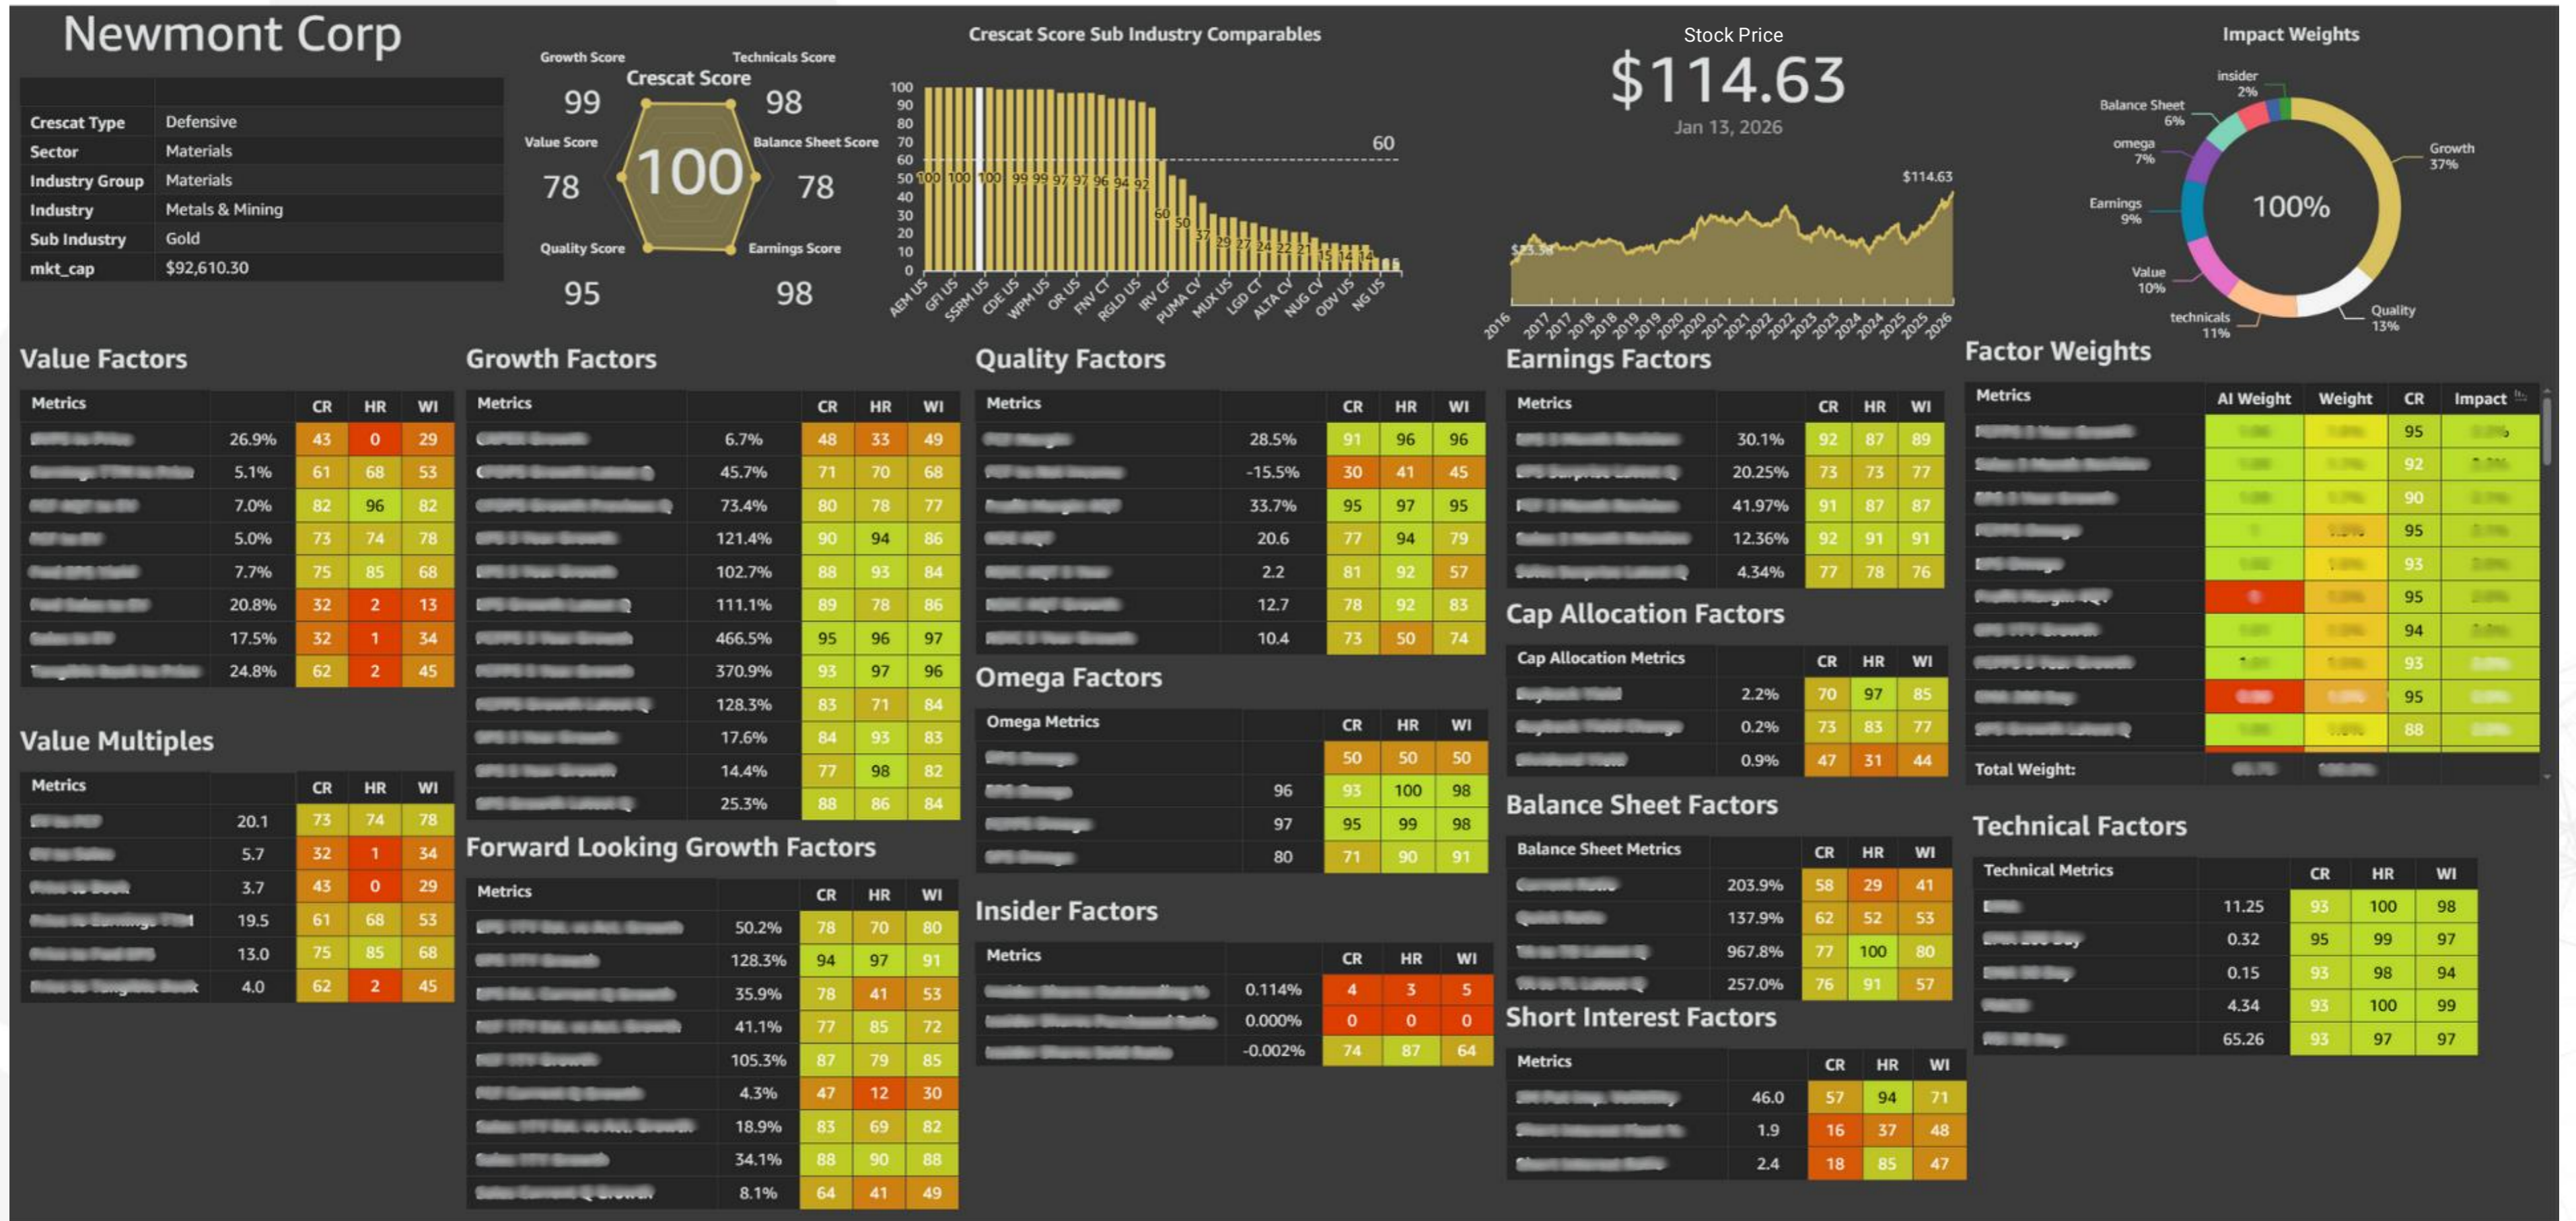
Newmont Corp

| Crescat Type | Defensive |
|---|---|
| Sector | Materials |
| Industry Group | Materials |
| Industry | Metals & Mining |
| Sub Industry | Gold |
| mkt_cap | $92,610.30 |

Crescat Score
100
Growth Score 99
Technicals Score 98
Value Score 78
Balance Sheet Score 78
Quality Score 95
Earnings Score 98

Crescat Score Sub Industry Comparables
100 90 80 70 60 50 40 30 20 10 0
60
100 100 100 99 99 97 97 96 94 92 60 50 37 29 27 24 22 21 15 14 14
AEM US GFI US SSRM US CDE US WPM US OR US FNV CT RGLD US IRV CF PUMA CV MUX US LGD CT ALTA CV NUG CV ODV US NG US

Stock Price
$114.63
Jan 13, 2026
$114.63
$23.38
2016 2017 2017 2018 2018 2019 2019 2020 2020 2021 2021 2022 2022 2023 2023 2024 2024 2025 2025 2026

Impact Weights
100%
insider 2%
Balance Sheet 6%
omega 7%
Earnings 9%
Value 10%
technicals 11%
Quality 13%
Growth 37%

Value Factors

| Metrics | | CR | HR | WI |
|---|---|---|---|---|
| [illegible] | 26.9% | 43 | 0 | 29 |
| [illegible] | 5.1% | 61 | 68 | 53 |
| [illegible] | 7.0% | 82 | 96 | 82 |
| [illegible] | 5.0% | 73 | 74 | 78 |
| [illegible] | 7.7% | 75 | 85 | 68 |
| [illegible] | 20.8% | 32 | 2 | 13 |
| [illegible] | 17.5% | 32 | 1 | 34 |
| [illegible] | 24.8% | 62 | 2 | 45 |

Value Multiples

| Metrics | | CR | HR | WI |
|---|---|---|---|---|
| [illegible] | 20.1 | 73 | 74 | 78 |
| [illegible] | 5.7 | 32 | 1 | 34 |
| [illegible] | 3.7 | 43 | 0 | 29 |
| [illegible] | 19.5 | 61 | 68 | 53 |
| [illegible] | 13.0 | 75 | 85 | 68 |
| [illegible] | 4.0 | 62 | 2 | 45 |

Growth Factors

| Metrics | | CR | HR | WI |
|---|---|---|---|---|
| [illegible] | 6.7% | 48 | 33 | 49 |
| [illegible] | 45.7% | 71 | 70 | 68 |
| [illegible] | 73.4% | 80 | 78 | 77 |
| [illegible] | 121.4% | 90 | 94 | 86 |
| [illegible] | 102.7% | 88 | 93 | 84 |
| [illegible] | 111.1% | 89 | 78 | 86 |
| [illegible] | 466.5% | 95 | 96 | 97 |
| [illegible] | 370.9% | 93 | 97 | 96 |
| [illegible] | 128.3% | 83 | 71 | 84 |
| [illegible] | 17.6% | 84 | 93 | 83 |
| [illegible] | 14.4% | 77 | 98 | 82 |
| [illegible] | 25.3% | 88 | 86 | 84 |

Forward Looking Growth Factors

| Metrics | | CR | HR | WI |
|---|---|---|---|---|
| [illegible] | 50.2% | 78 | 70 | 80 |
| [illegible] | 128.3% | 94 | 97 | 91 |
| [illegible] | 35.9% | 78 | 41 | 53 |
| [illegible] | 41.1% | 77 | 85 | 72 |
| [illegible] | 105.3% | 87 | 79 | 85 |
| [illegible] | 4.3% | 47 | 12 | 30 |
| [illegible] | 18.9% | 83 | 69 | 82 |
| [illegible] | 34.1% | 88 | 90 | 88 |
| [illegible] | 8.1% | 64 | 41 | 49 |

Quality Factors

| Metrics | | CR | HR | WI |
|---|---|---|---|---|
| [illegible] | 28.5% | 91 | 96 | 96 |
| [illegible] | -15.5% | 30 | 41 | 45 |
| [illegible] | 33.7% | 95 | 97 | 95 |
| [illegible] | 20.6 | 77 | 94 | 79 |
| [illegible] | 2.2 | 81 | 92 | 57 |
| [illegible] | 12.7 | 78 | 92 | 83 |
| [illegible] | 10.4 | 73 | 50 | 74 |

Omega Factors

| Omega Metrics | | CR | HR | WI |
|---|---|---|---|---|
| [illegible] | | 50 | 50 | 50 |
| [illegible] | 96 | 93 | 100 | 98 |
| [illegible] | 97 | 95 | 99 | 98 |
| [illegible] | 80 | 71 | 90 | 91 |

Insider Factors

| Metrics | | CR | HR | WI |
|---|---|---|---|---|
| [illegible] | 0.114% | 4 | 3 | 5 |
| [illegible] | 0.000% | 0 | 0 | 0 |
| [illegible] | -0.002% | 74 | 87 | 64 |

Earnings Factors

| Metrics | | CR | HR | WI |
|---|---|---|---|---|
| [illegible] | 30.1% | 92 | 87 | 89 |
| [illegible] | 20.25% | 73 | 73 | 77 |
| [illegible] | 41.97% | 91 | 87 | 87 |
| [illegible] | 12.36% | 92 | 91 | 91 |
| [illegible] | 4.34% | 77 | 78 | 76 |

Cap Allocation Factors

| Cap Allocation Metrics | | CR | HR | WI |
|---|---|---|---|---|
| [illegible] | 2.2% | 70 | 97 | 85 |
| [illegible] | 0.2% | 73 | 83 | 77 |
| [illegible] | 0.9% | 47 | 31 | 44 |

Balance Sheet Factors

| Balance Sheet Metrics | | CR | HR | WI |
|---|---|---|---|---|
| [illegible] | 203.9% | 58 | 29 | 41 |
| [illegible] | 137.9% | 62 | 52 | 53 |
| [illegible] | 967.8% | 77 | 100 | 80 |
| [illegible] | 257.0% | 76 | 91 | 57 |

Short Interest Factors

| Metrics | | CR | HR | WI |
|---|---|---|---|---|
| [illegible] | 46.0 | 57 | 94 | 71 |
| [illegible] | 1.9 | 16 | 37 | 48 |
| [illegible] | 2.4 | 18 | 85 | 47 |

Factor Weights

| Metrics | AI Weight | Weight | CR | Impact |
|---|---|---|---|---|
| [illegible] | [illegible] | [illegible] | 95 | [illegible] |
| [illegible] | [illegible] | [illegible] | 92 | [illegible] |
| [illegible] | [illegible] | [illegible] | 90 | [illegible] |
| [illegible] | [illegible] | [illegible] | 95 | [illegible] |
| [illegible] | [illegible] | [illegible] | 93 | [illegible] |
| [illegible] | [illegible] | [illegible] | 95 | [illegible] |
| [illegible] | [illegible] | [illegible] | 94 | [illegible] |
| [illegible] | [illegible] | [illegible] | 93 | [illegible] |
| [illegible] | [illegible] | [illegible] | 95 | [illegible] |
| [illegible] | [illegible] | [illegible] | 88 | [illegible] |
| Total Weight: | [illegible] | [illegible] | | |

Technical Factors

| Technical Metrics | | CR | HR | WI |
|---|---|---|---|---|
| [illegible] | 11.25 | 93 | 100 | 98 |
| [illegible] | 0.32 | 95 | 99 | 97 |
| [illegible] | 0.15 | 93 | 98 | 94 |
| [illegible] | 4.34 | 93 | 100 | 99 |
| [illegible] | 65.26 | 93 | 97 | 97 |